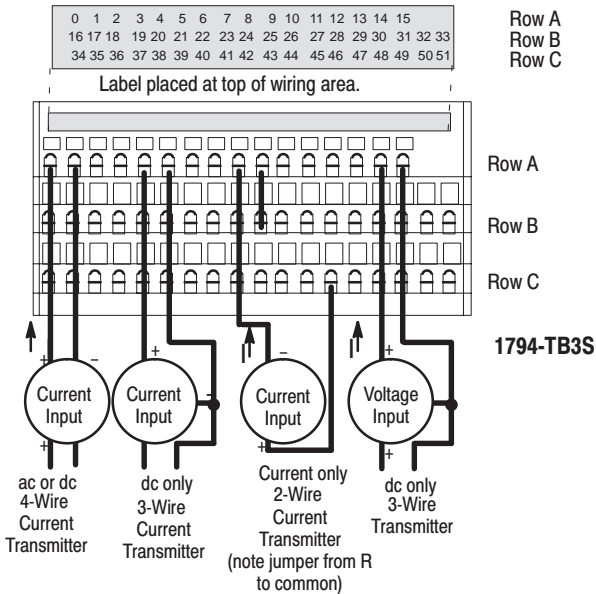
| 0 1 2 3 4 5 6 7 8 9 10 11 12 13 14 15 | Row A |
|---|---|
| 16 17 18 19 20 21 22 23 24 25 26 27 28 29 30 31 32 33 | Row B |
| 34 35 36 37 38 39 40 41 42 43 44 45 46 47 48 49 50 51 | Row C |

Label placed at top of wiring area.

Row A

Row B

Row C

1794-TB3S

+ − Current Input +
ac or dc 4-Wire Current Transmitter

+ Current Input
dc only 3-Wire Current Transmitter

− Current Input +
Current only 2-Wire Current Transmitter (note jumper from R to common)

+ Voltage Input +
dc only 3-Wire Transmitter